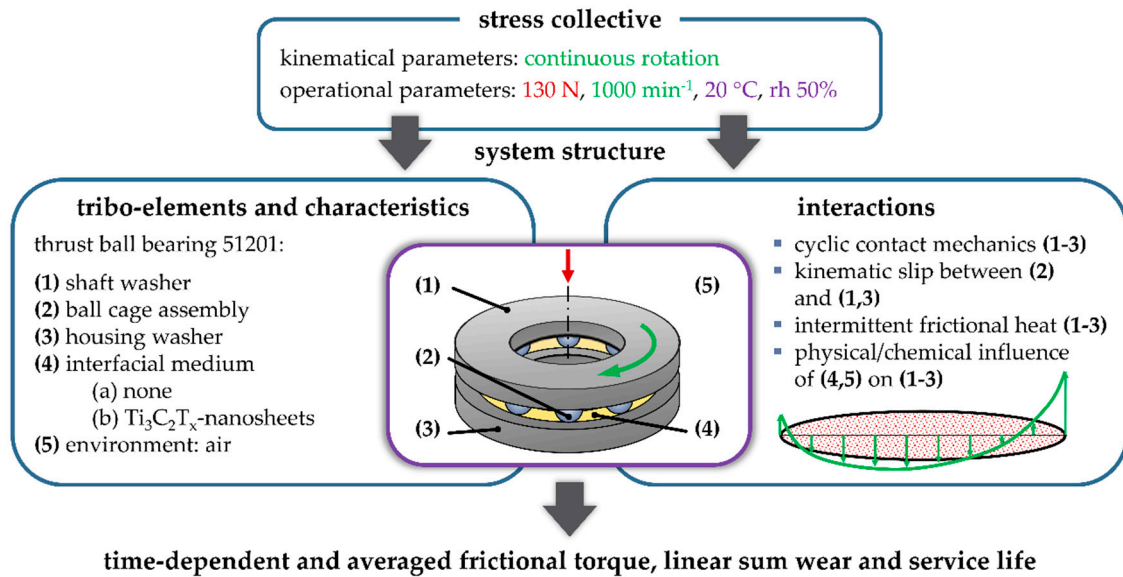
stress collective

kinematical parameters: continuous rotation
operational parameters: 130 N, 1000 min$^{-1}$, 20 °C, rh 50%

system structure

tribo-elements and characteristics

thrust ball bearing 51201:

(1) shaft washer
(2) ball cage assembly
(3) housing washer
(4) interfacial medium
(a) none
(b) $Ti_3C_2T_x$-nanosheets
(5) environment: air

(1)
(5)
(2)
(3)
(4)

interactions

▪ cyclic contact mechanics (1-3)
▪ kinematic slip between (2) and (1,3)
▪ intermittent frictional heat (1-3)
▪ physical/chemical influence of (4,5) on (1-3)

time-dependent and averaged frictional torque, linear sum wear and service life